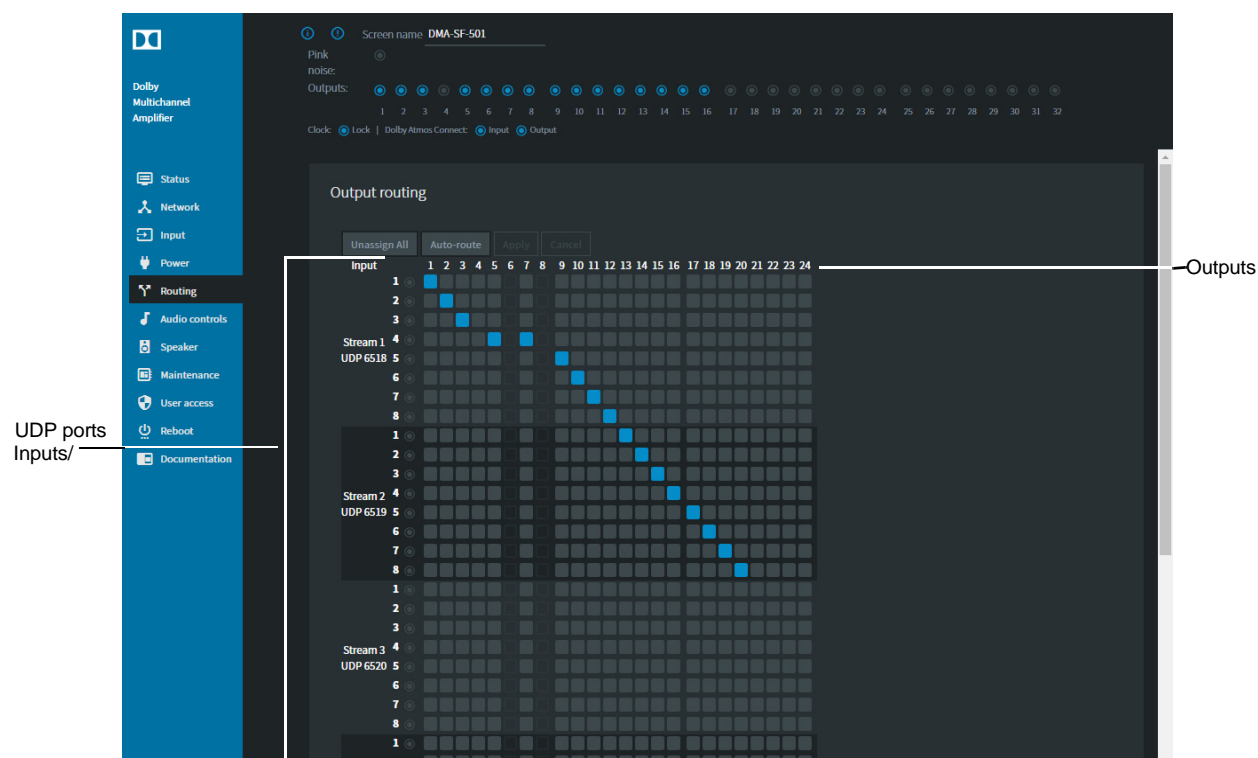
Dolby Multichannel Amplifier

Status
Network
Input
Power
Routing
Audio controls
Speaker
Maintenance
User access
Reboot
Documentation

Screen name DMA-SF-501

Pink noise:

Outputs:

1 2 3 4 5 6 7 8 9 10 11 12 13 14 15 16 17 18 19 20 21 22 23 24 25 26 27 28 29 30 31 32

Clock: Lock | Dolby Atmos Connect: Input Output

Output routing

Unassign All Auto-route Apply Cancel

Input 1 2 3 4 5 6 7 8 9 10 11 12 13 14 15 16 17 18 19 20 21 22 23 24

Outputs

Stream 1 UDP 6518
1 2 3 4 5 6 7 8

UDP ports Inputs/

Stream 2 UDP 6519
1 2 3 4 5 6 7 8

Stream 3 UDP 6520
1 2 3 4 5 6 7 8

1